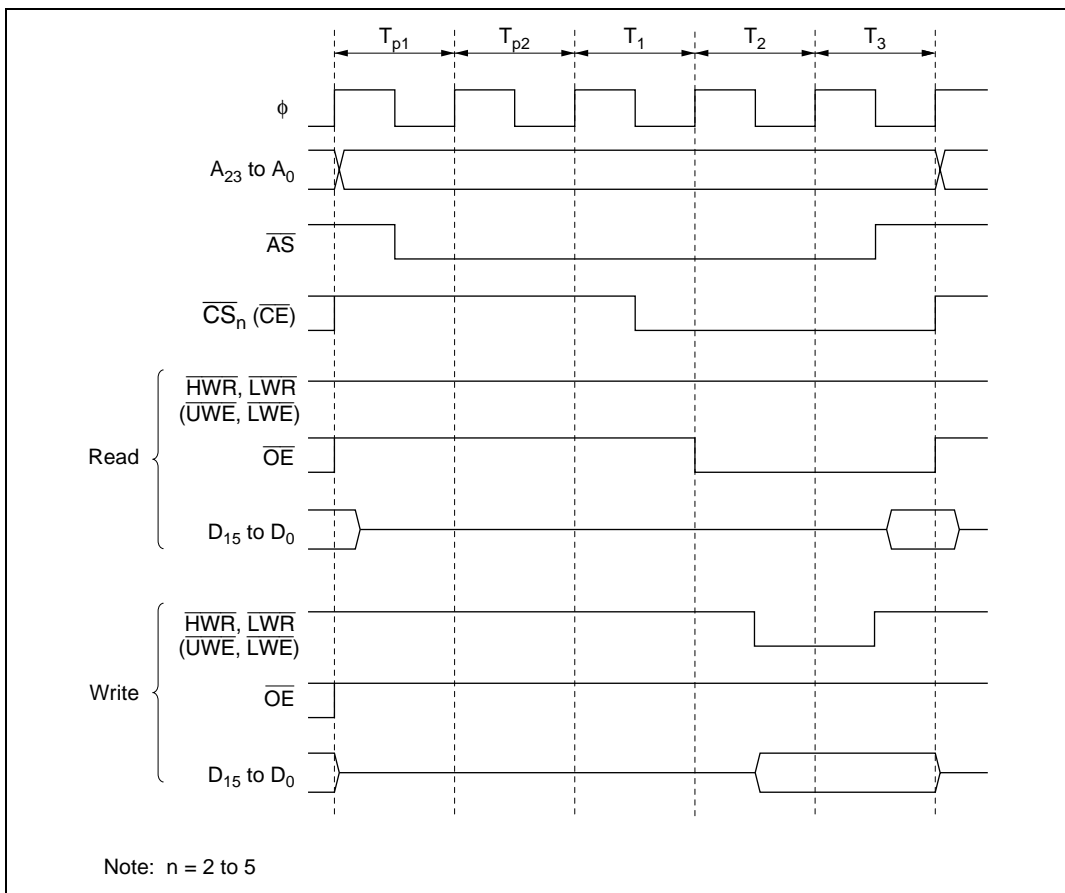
$T_{p1}$ $T_{p2}$ $T_1$ $T_2$ $T_3$

$\phi$

$A_{23}$ to $A_0$

$\overline{AS}$

$\overline{CS}_n$ ($\overline{CE}$)

Read

$\overline{HWR}$, $\overline{LWR}$ ($\overline{UWE}$, $\overline{LWE}$)

$\overline{OE}$

$D_{15}$ to $D_0$

Write

$\overline{HWR}$, $\overline{LWR}$ ($\overline{UWE}$, $\overline{LWE}$)

$\overline{OE}$

$D_{15}$ to $D_0$

Note: n = 2 to 5